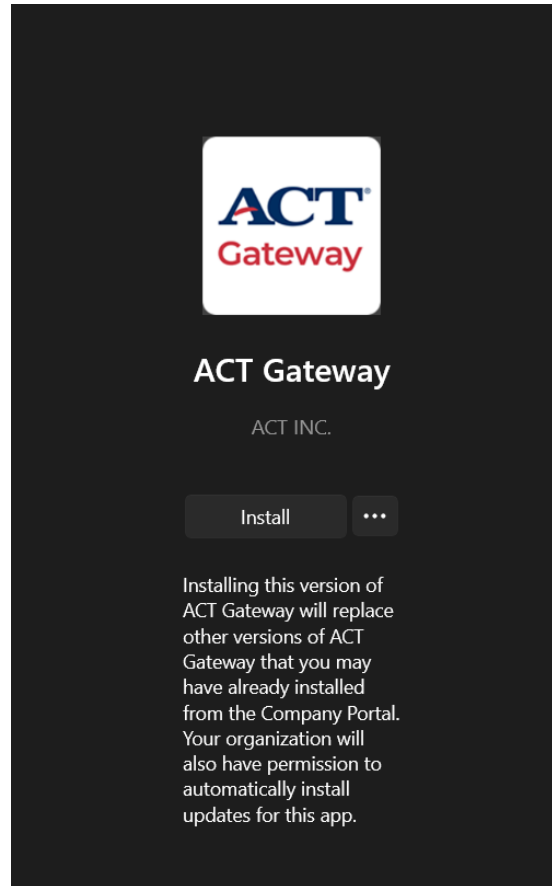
ACT®
Gateway

ACT Gateway

ACT INC.

Install

•••

Installing this version of ACT Gateway will replace other versions of ACT Gateway that you may have already installed from the Company Portal. Your organization will also have permission to automatically install updates for this app.